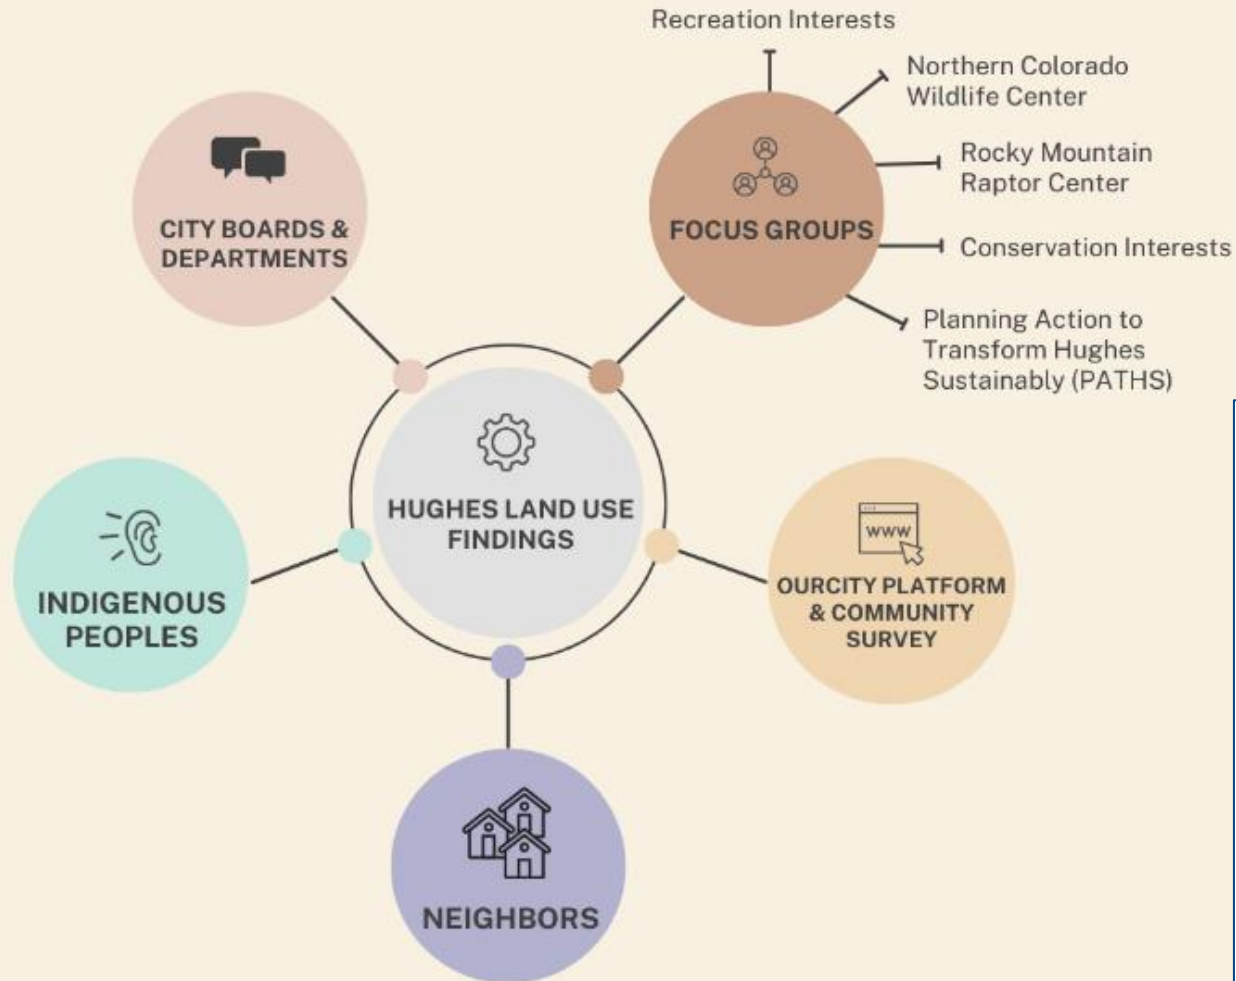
Recreation Interests

Northern Colorado Wildlife Center

Rocky Mountain Raptor Center

Conservation Interests

Planning Action to Transform Hughes Sustainably (PATHS)

CITY BOARDS & DEPARTMENTS

FOCUS GROUPS

HUGHES LAND USE FINDINGS

INDIGENOUS PEOPLES

WWW

OURCITY PLATFORM & COMMUNITY SURVEY

NEIGHBORS